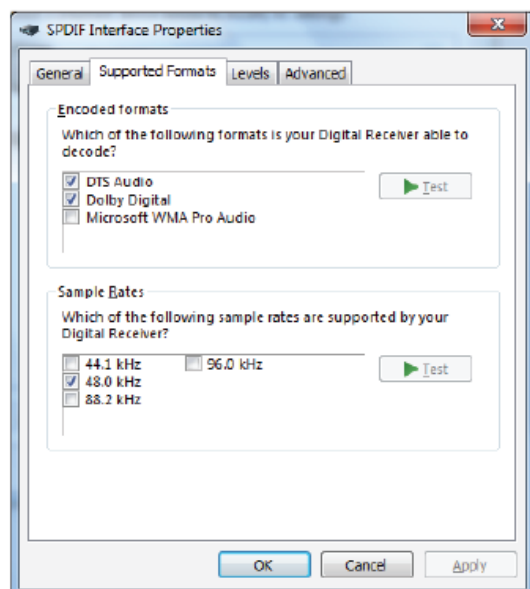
SPDIF Interface Properties

General | Supported Formats | Levels | Advanced

Encoded formats

Which of the following formats is your Digital Receiver able to decode?

DTS Audio
Dolby Digital
Microsoft WMA Pro Audio

Test

Sample Rates

Which of the following sample rates are supported by your Digital Receiver?

44.1 kHz
48.0 kHz
88.2 kHz
96.0 kHz

Test

OK | Cancel | Apply